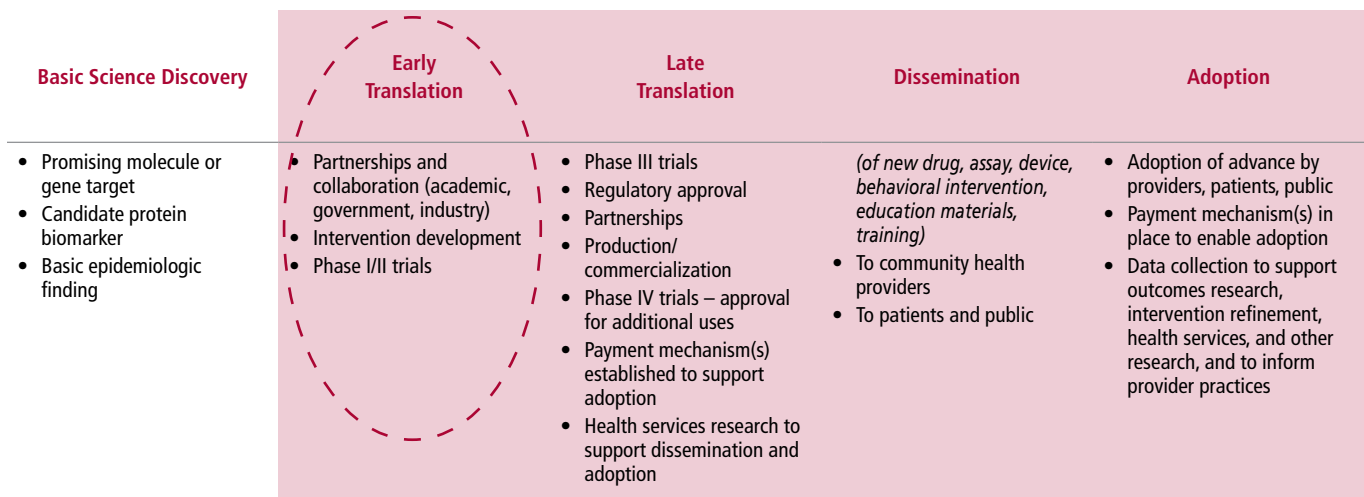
| Basic Science Discovery | Early Translation | Late Translation | Dissemination | Adoption |
|---|---|---|---|---|
| • Promising molecule or gene target • Candidate protein biomarker • Basic epidemiologic finding | • Partnerships and collaboration (academic, government, industry) • Intervention development • Phase I/II trials | • Phase III trials • Regulatory approval • Partnerships • Production/ commercialization • Phase IV trials – approval for additional uses • Payment mechanism(s) established to support adoption • Health services research to support dissemination and adoption | *(of new drug, assay, device, behavioral intervention, education materials, training)* • To community health providers • To patients and public | • Adoption of advance by providers, patients, public • Payment mechanism(s) in place to enable adoption • Data collection to support outcomes research, intervention refinement, health services, and other research, and to inform provider practices |